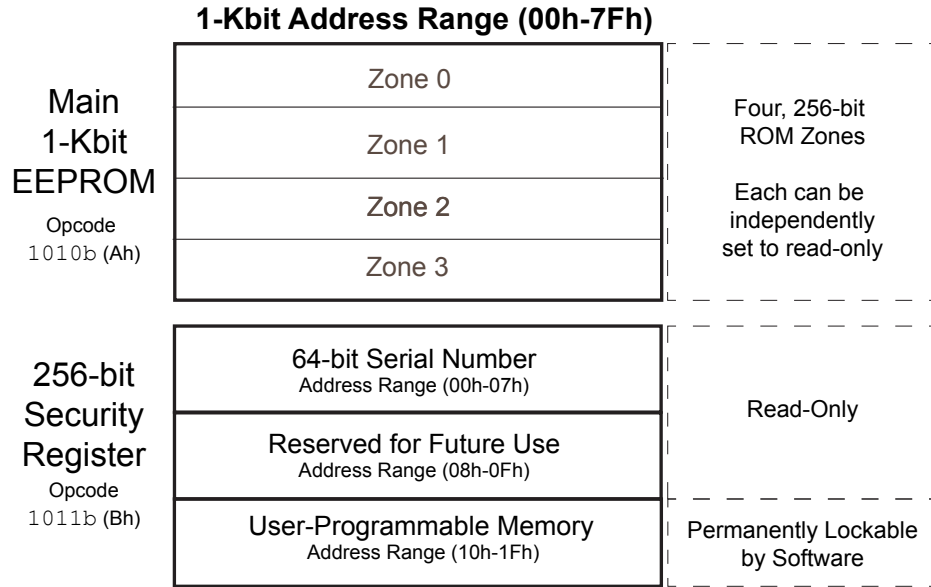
1-Kbit Address Range (00h-7Fh)

Main 1-Kbit EEPROM
Opcode 1010b (Ah)

Zone 0
Zone 1
Zone 2
Zone 3

Four, 256-bit ROM Zones

Each can be independently set to read-only

256-bit Security Register
Opcode 1011b (Bh)

64-bit Serial Number
Address Range (00h-07h)

Reserved for Future Use
Address Range (08h-0Fh)

User-Programmable Memory
Address Range (10h-1Fh)

Read-Only

Permanently Lockable by Software